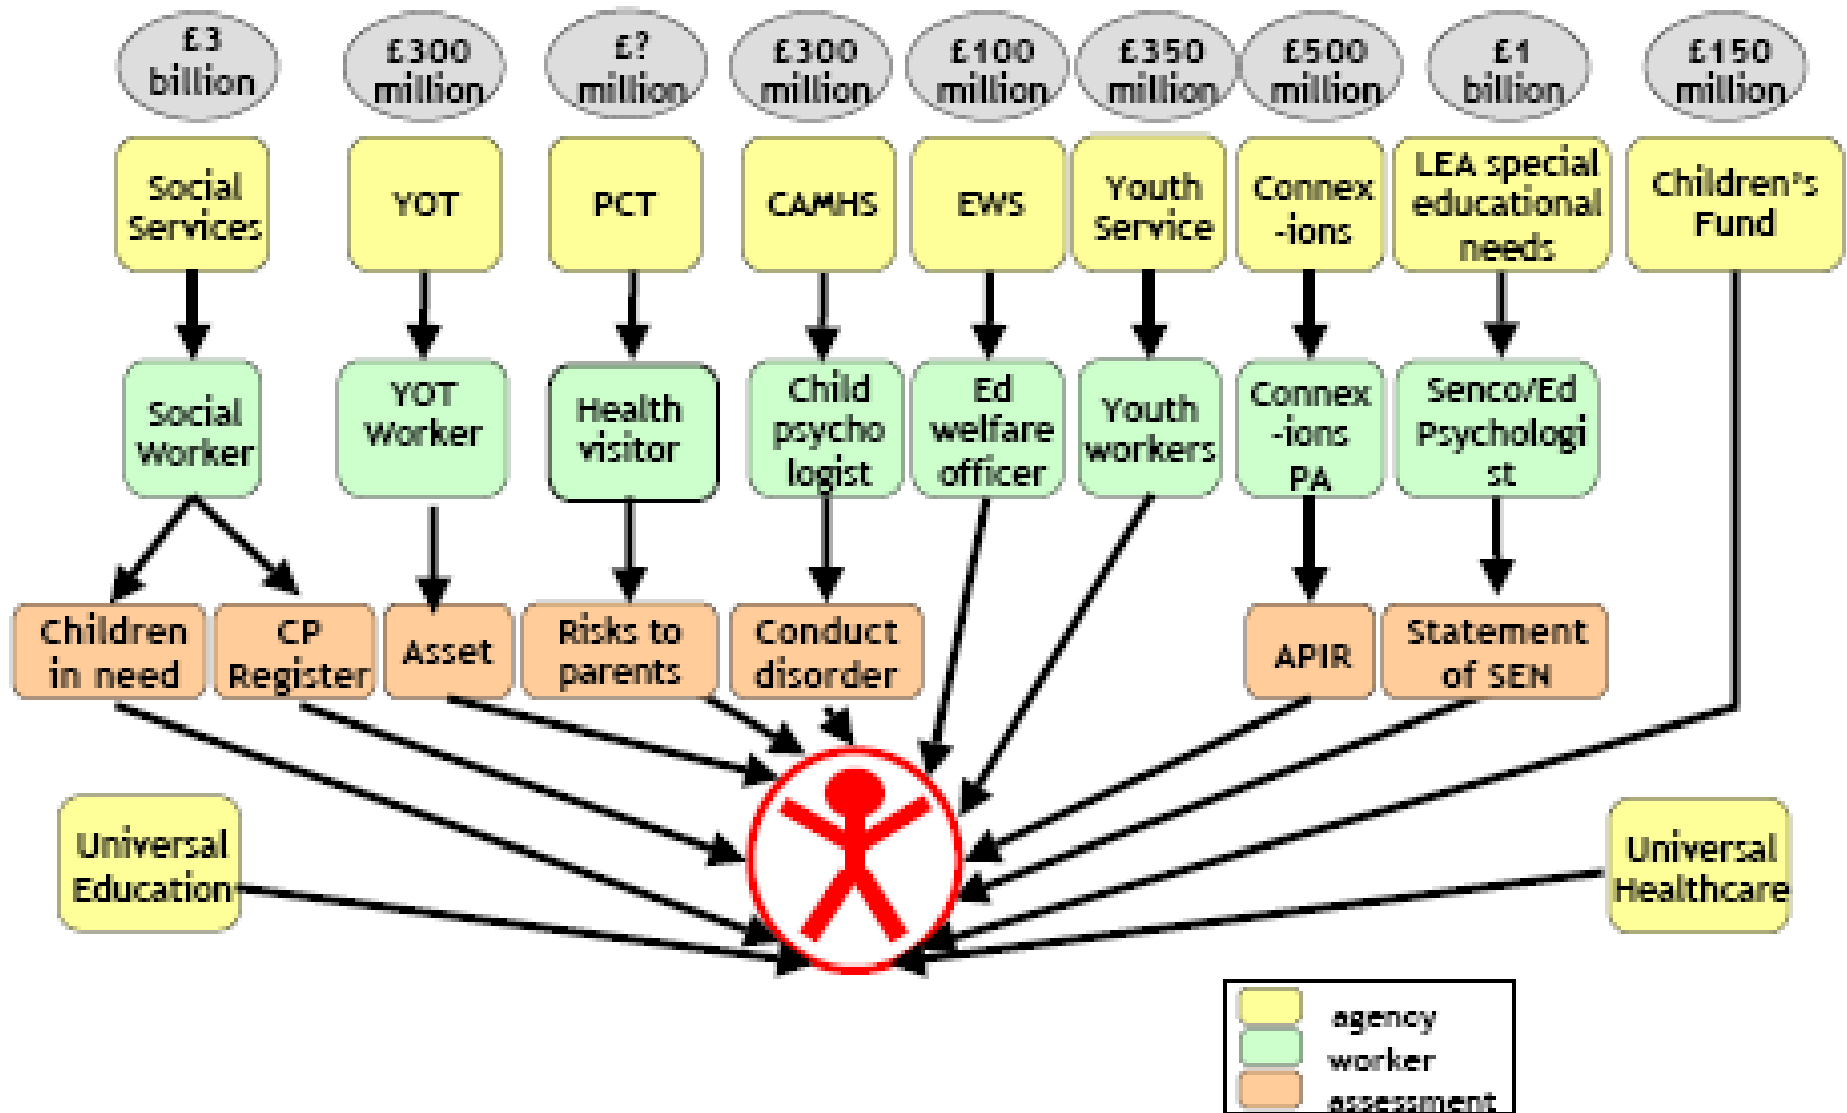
£3 billion

£300 million

£? million

£300 million

£100 million

£350 million

£500 million

£1 billion

£150 million

Social Services

YOT

PCT

CAMHS

EWS

Youth Service

Connex -ions

LEA special educational needs

Children's Fund

Social Worker

YOT Worker

Health visitor

Child psycho logist

Ed welfare officer

Youth workers

Connex -ions PA

Senco/Ed Psychologi st

Children in need

CP Register

Asset

Risks to parents

Conduct disorder

APIR

Statement of SEN

Universal Education

Universal Healthcare

agency
worker
assessment